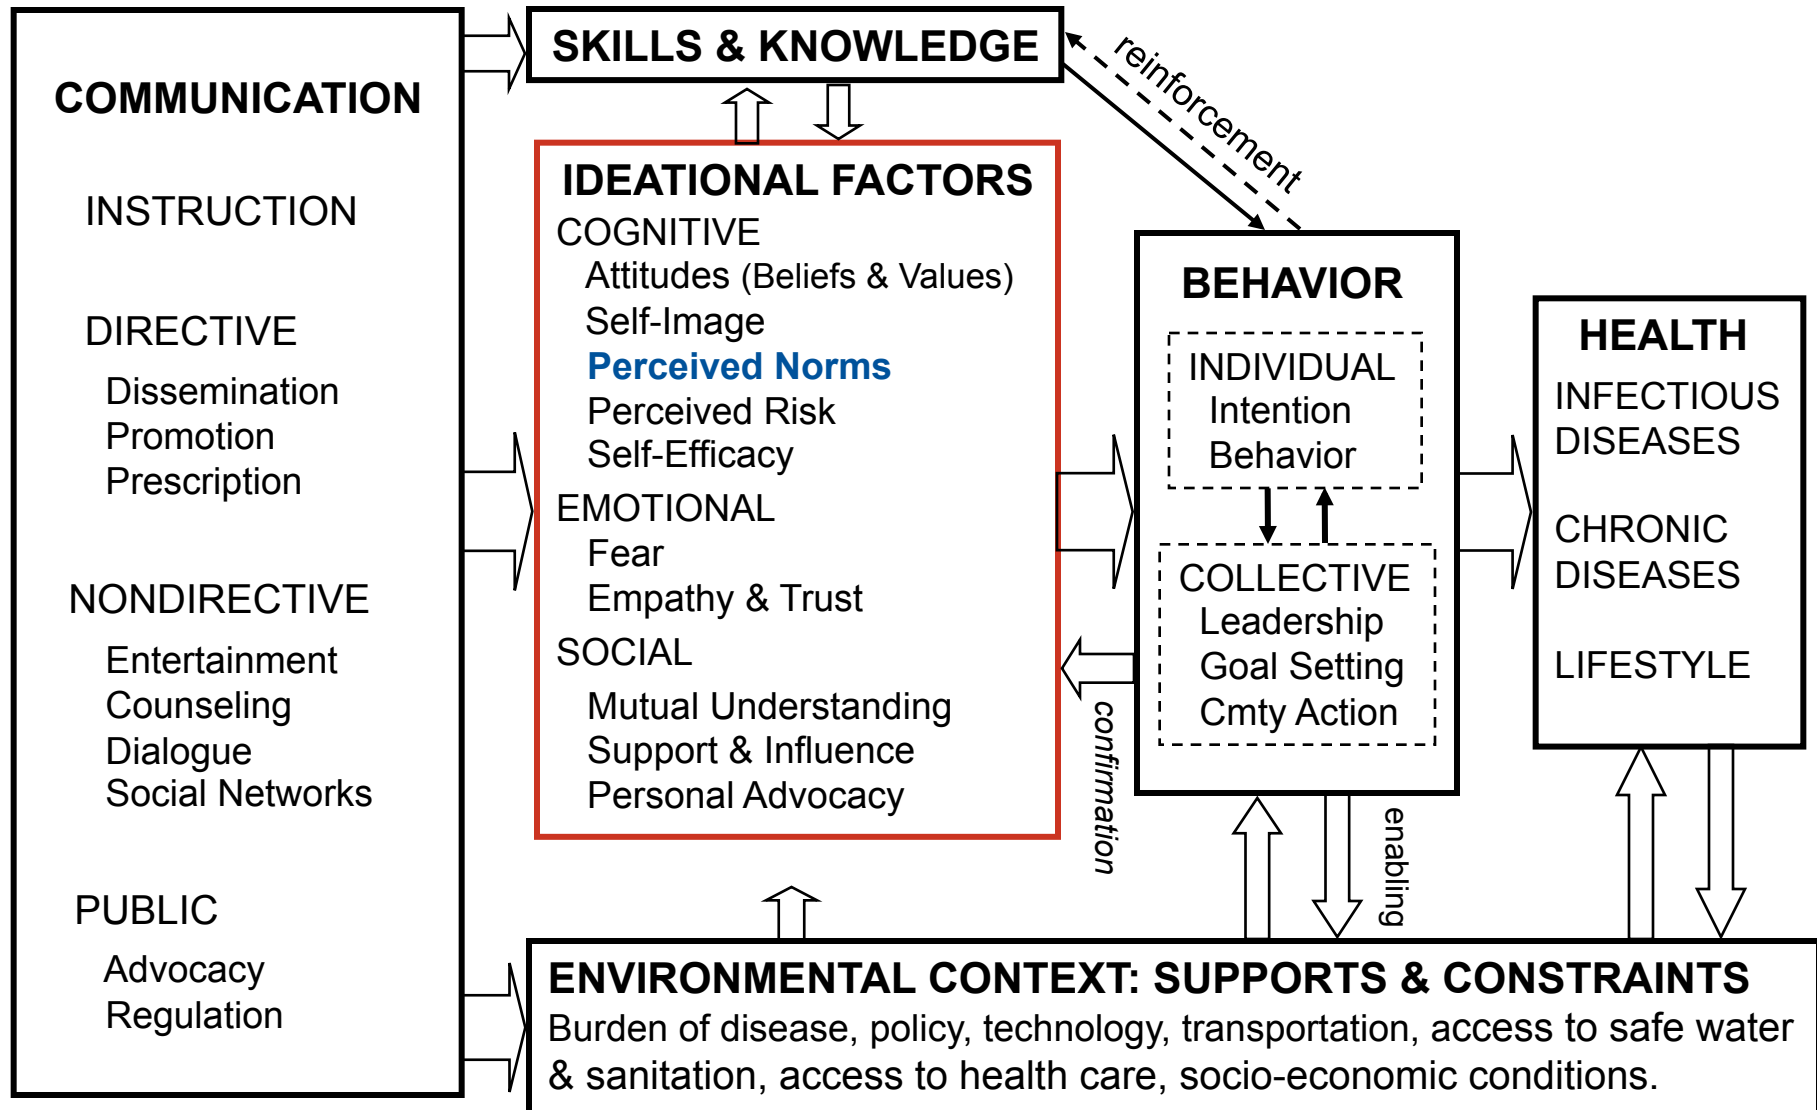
COMMUNICATION

INSTRUCTION

DIRECTIVE
Dissemination
Promotion
Prescription

NONDIRECTIVE
Entertainment
Counseling
Dialogue
Social Networks

PUBLIC
Advocacy
Regulation

SKILLS & KNOWLEDGE

reinforcement

IDEATIONAL FACTORS
COGNITIVE
Attitudes (Beliefs & Values)
Self-Image
Perceived Norms
Perceived Risk
Self-Efficacy
EMOTIONAL
Fear
Empathy & Trust
SOCIAL
Mutual Understanding
Support & Influence
Personal Advocacy

confirmation

BEHAVIOR
INDIVIDUAL
Intention
Behavior
COLLECTIVE
Leadership
Goal Setting
Cmty Action

enabling

HEALTH
INFECTIOUS DISEASES
CHRONIC DISEASES
LIFESTYLE

ENVIRONMENTAL CONTEXT: SUPPORTS & CONSTRAINTS
Burden of disease, policy, technology, transportation, access to safe water & sanitation, access to health care, socio-economic conditions.